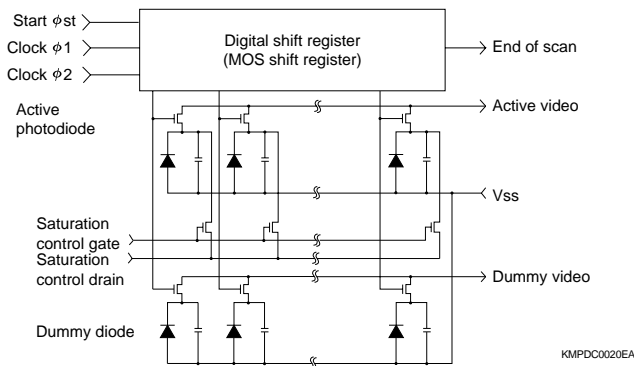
Start $\phi$st

Clock $\phi$1

Clock $\phi$2

Digital shift register
(MOS shift register)

End of scan

Active photodiode

Active video

Vss

Saturation control gate

Saturation control drain

Dummy video

Dummy diode

KMPDC0020EA